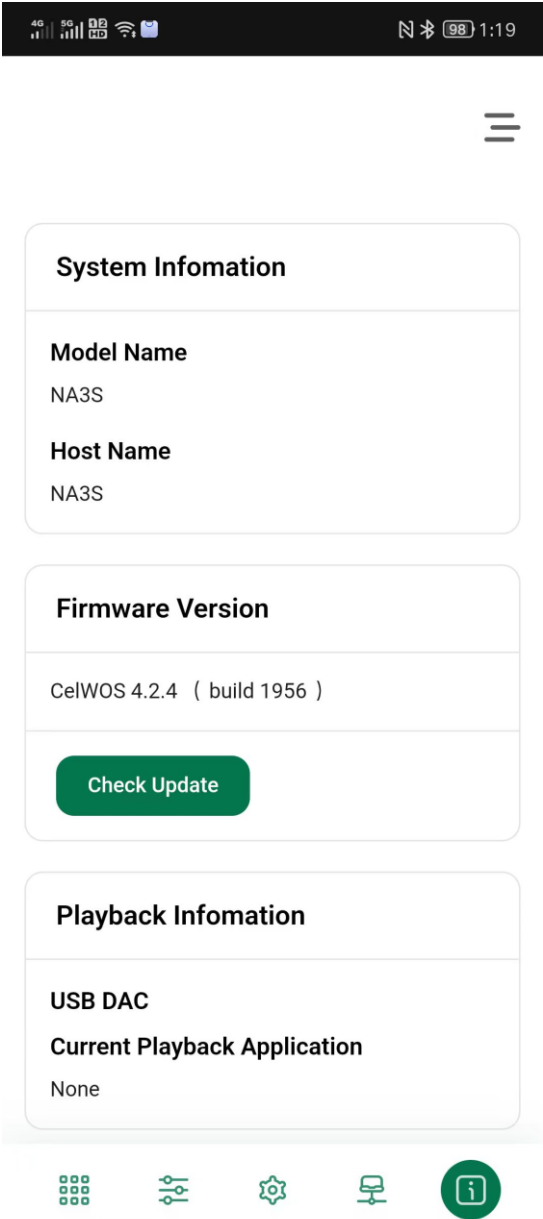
4G 5G 1 2 HD 98 1:19

System Infomation

Model Name

NA3S

Host Name

NA3S

Firmware Version

CelWOS 4.2.4 （ build 1956 ）

Check Update

Playback Infomation

USB DAC

Current Playback Application

None